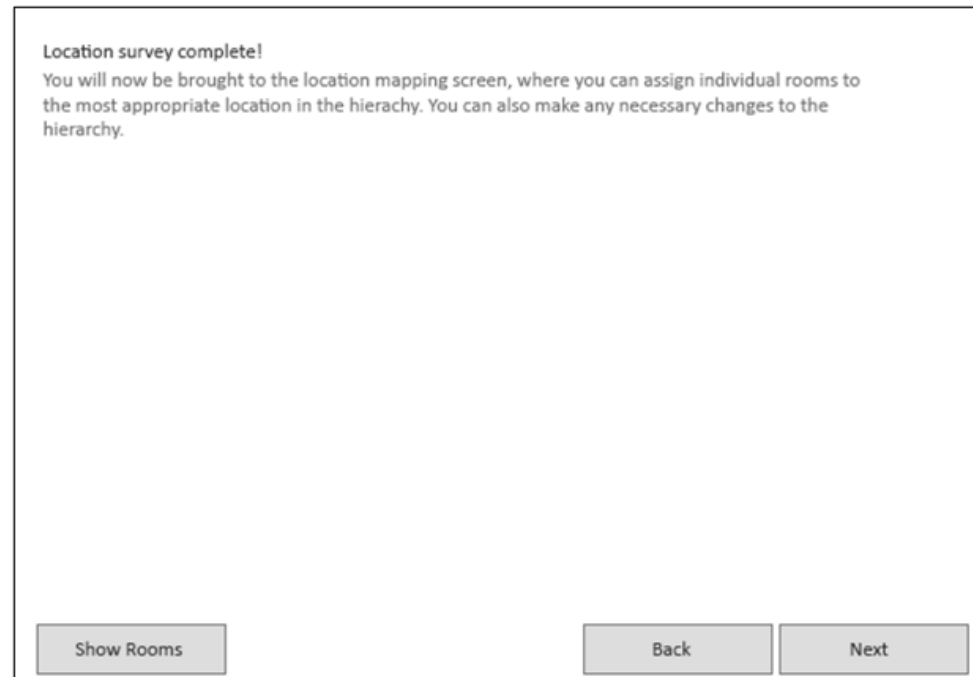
Location survey complete!
You will now be brought to the location mapping screen, where you can assign individual rooms to the most appropriate location in the hierachy. You can also make any necessary changes to the hierarchy.

Show Rooms

Back

Next